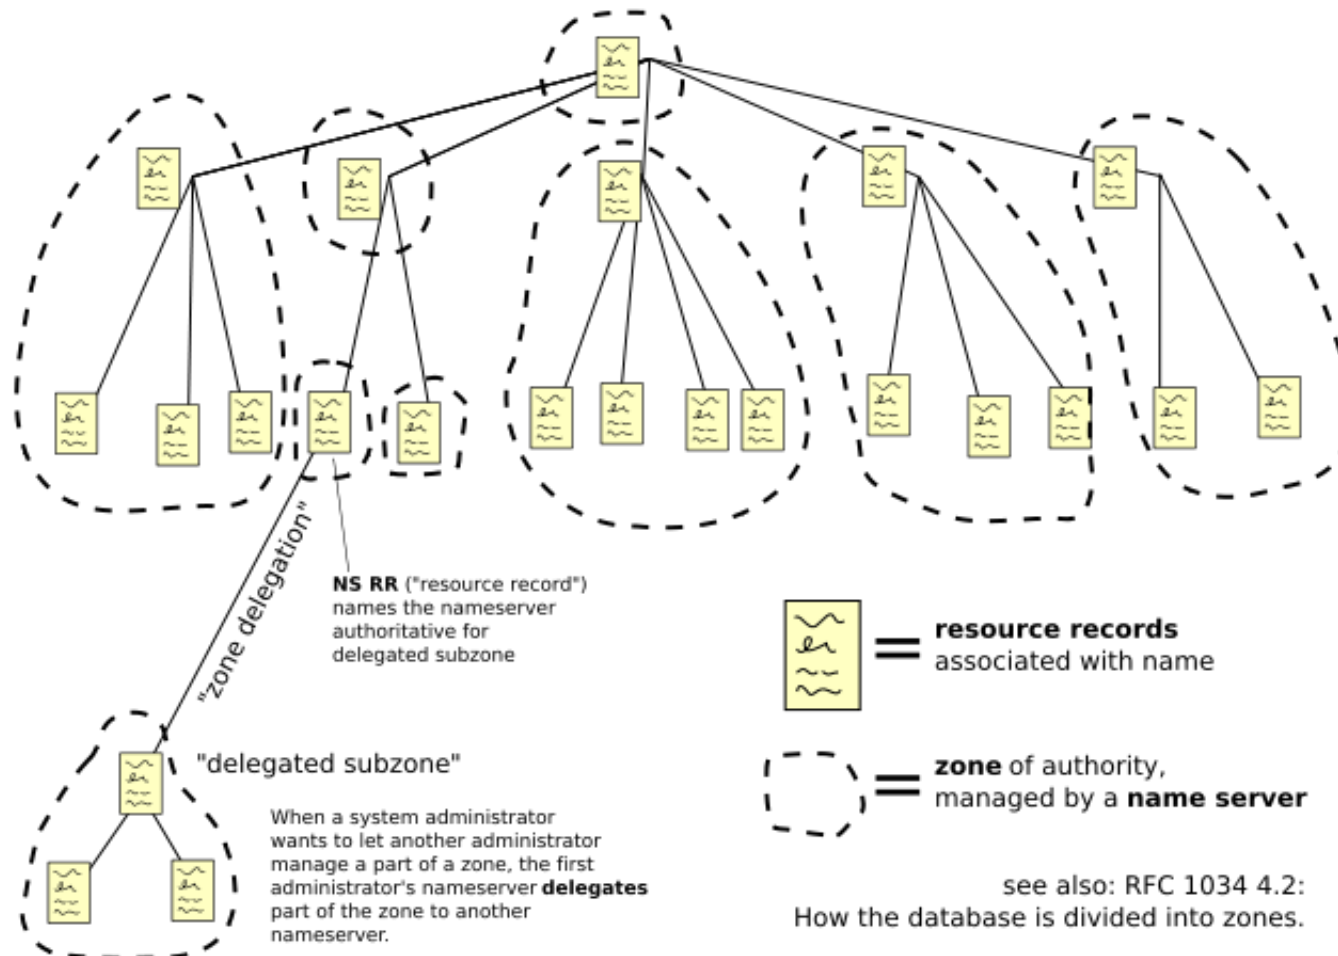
"zone delegation"

NS RR ("resource record") names the nameserver authoritative for delegated subzone

= resource records associated with name

"delegated subzone"

When a system administrator wants to let another administrator manage a part of a zone, the first administrator's nameserver delegates part of the zone to another nameserver.

= zone of authority, managed by a name server

see also: RFC 1034 4.2: How the database is divided into zones.